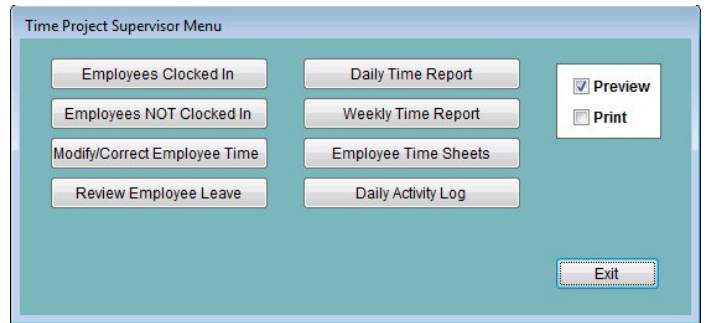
Time Project Supervisor Menu

Employees Clocked In

Employees NOT Clocked In

Modify/Correct Employee Time

Review Employee Leave

Daily Time Report

Weekly Time Report

Employee Time Sheets

Daily Activity Log

Preview

Print

Exit